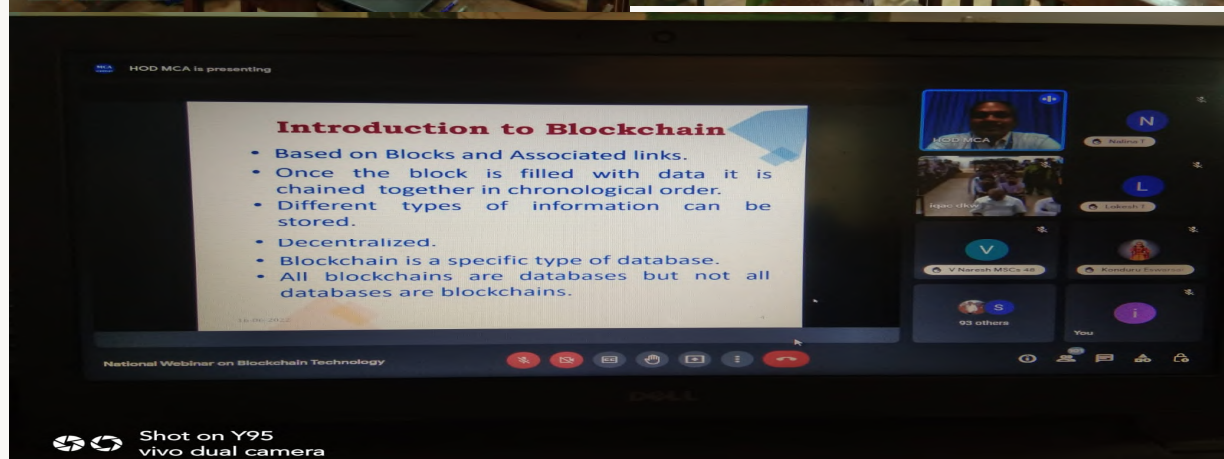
HOD MCA is presenting

Introduction to Blockchain

• Based on Blocks and Associated links.
• Once the block is filled with data it is chained together in chronological order.
• Different types of information can be stored.
• Decentralized.
• Blockchain is a specific type of database.
• All blockchains are databases but not all databases are blockchains.

16-06-2022

HOD MCA
N
Nalina T
iqac
L
Lokesh T
V
V Naresh MSCs 48
Komburu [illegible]
S
93 others
i
You

National Webinar on Blockchain Technology

DELL

Shot on Y95
vivo dual camera